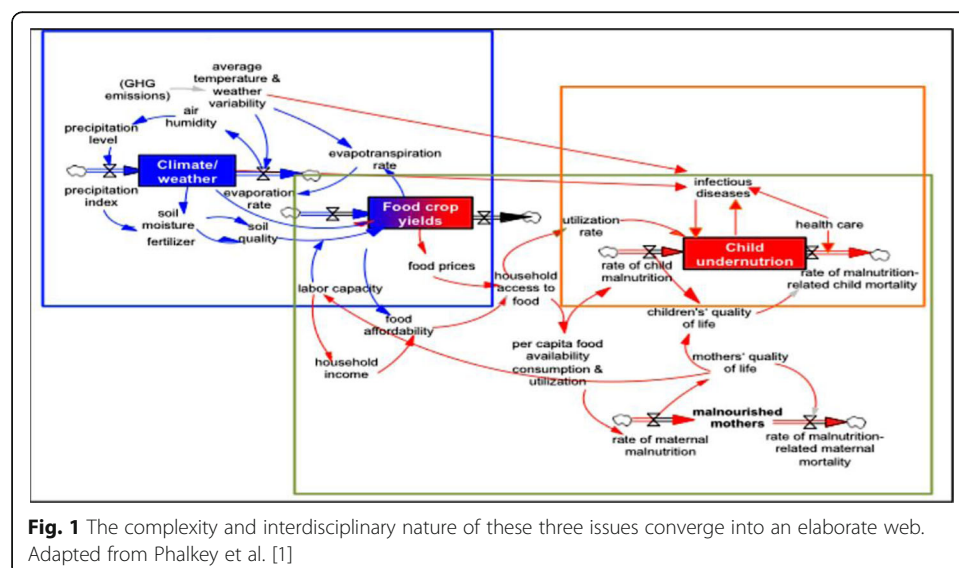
(GHG emissions)

average temperature & weather variability

air humidity

precipitation level

Climate/ weather

precipitation index

evaporation rate

evapotranspiration rate

soil moisture

soil quality

fertilizer

Food crop yields

food prices

labor capacity

food affordability

household income

household access to food

utilization rate

infectious diseases

health care

Child undernutrition

rate of child malnutrition

rate of malnutrition-related child mortality

children's quality of life

per capita food availability consumption & utilization

mothers' quality of life

malnourished mothers

rate of maternal malnutrition

rate of malnutrition-related maternal mortality

**Fig. 1** The complexity and interdisciplinary nature of these three issues converge into an elaborate web. Adapted from Phalkey et al. [1]